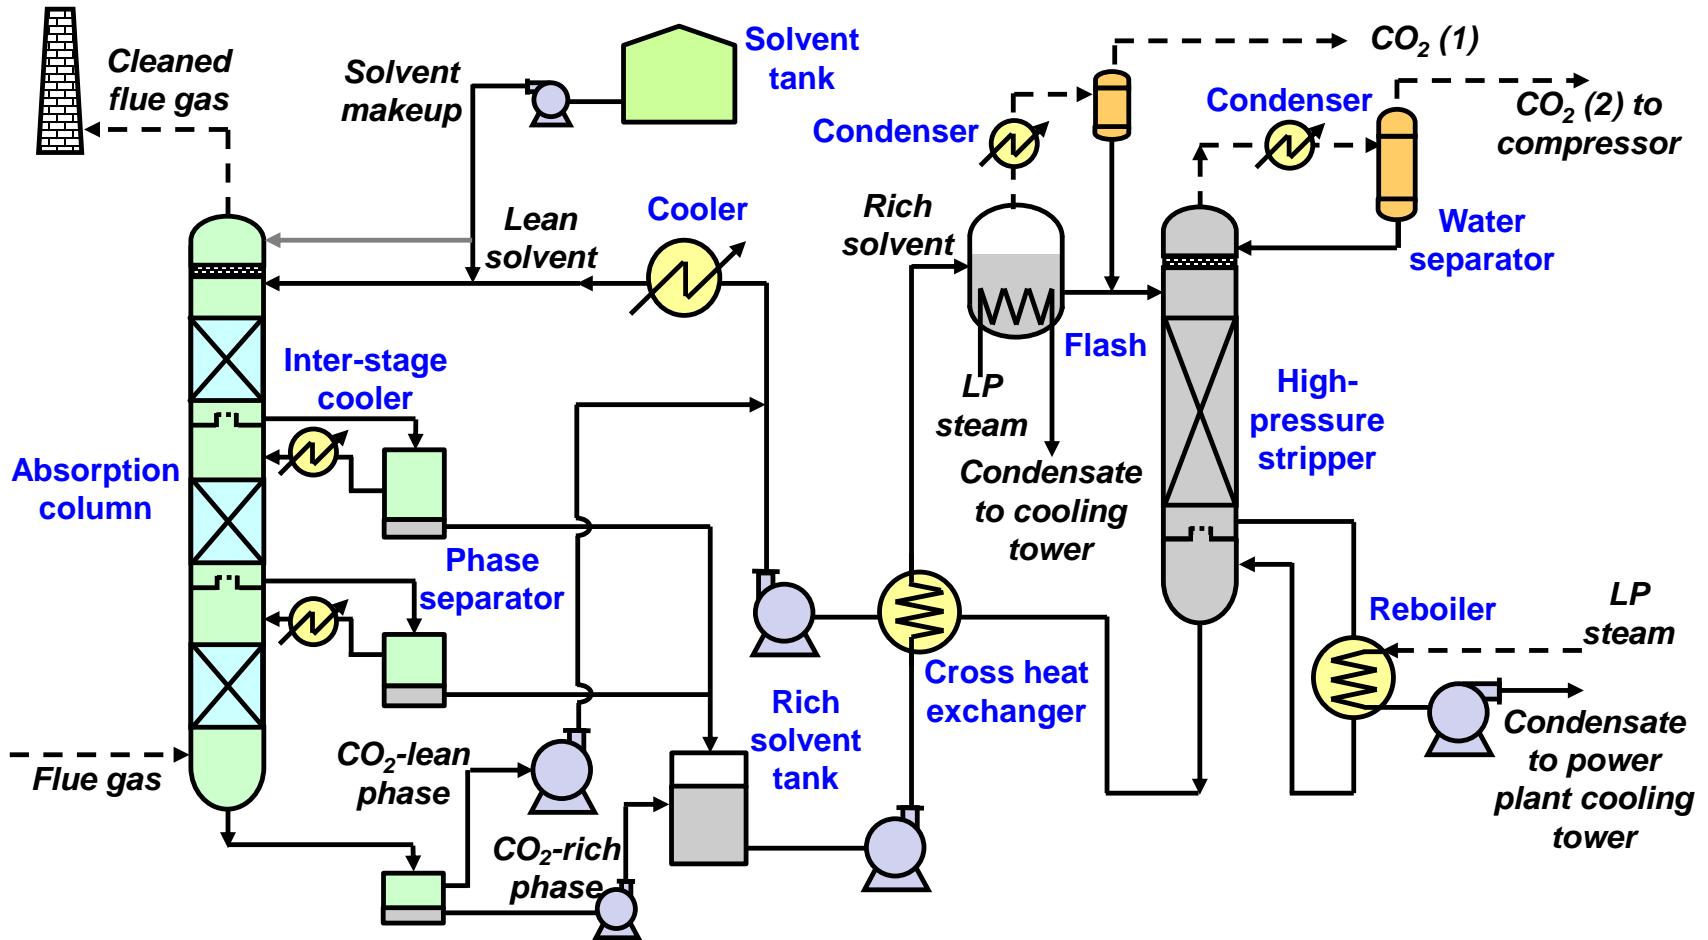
Cleaned flue gas

Solvent makeup

Solvent tank

$CO_2$ (1)

Condenser

Condenser

$CO_2$ (2) to compressor

Rich solvent

Lean solvent

Cooler

Water separator

Flash

LP steam

Condensate to cooling tower

Inter-stage cooler

Absorption column

High-pressure stripper

Phase separator

Reboiler

LP steam

Cross heat exchanger

Rich solvent tank

Condensate to power plant cooling tower

$CO_2$-lean phase

Flue gas

$CO_2$-rich phase